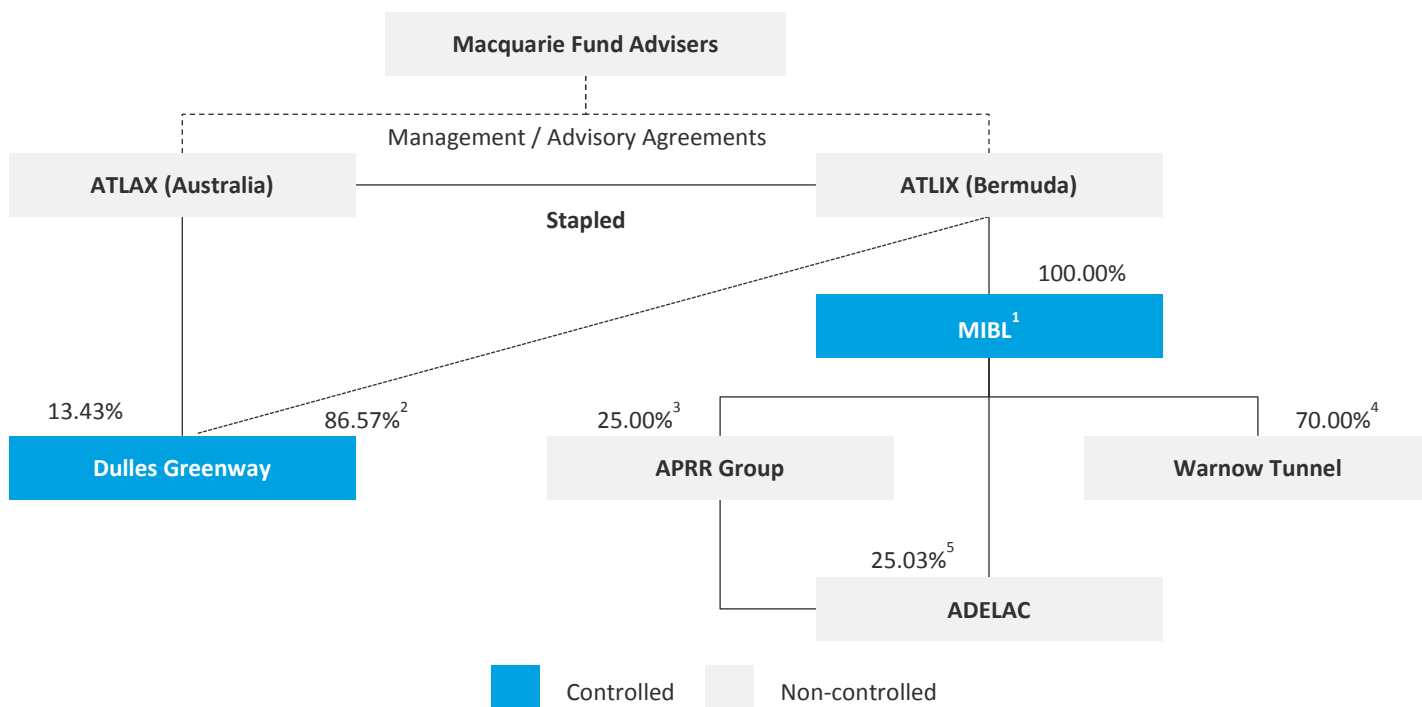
Macquarie Fund Advisers

Management / Advisory Agreements

ATLAX (Australia)

ATLIX (Bermuda)

Stapled

100.00%

MIBL$^{1}$

13.43%

86.57%$^{2}$

Dulles Greenway

25.00%$^{3}$

APRR Group

70.00%$^{4}$

Warnow Tunnel

25.03%$^{5}$

ADELAC

Controlled

Non-controlled